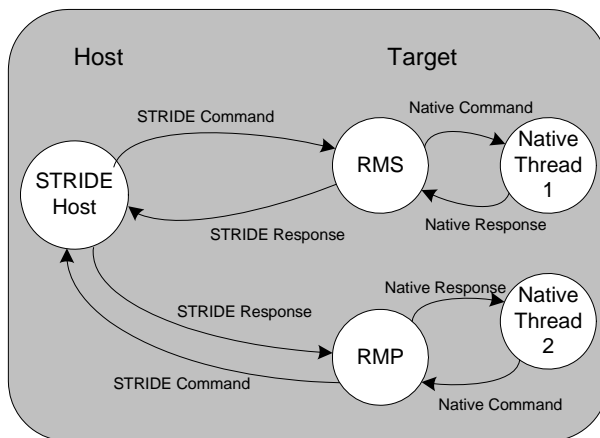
Host

Target

STRIDE Command

Native Command

STRIDE Host

RMS

Native Thread 1

Native Response

STRIDE Response

Native Response

STRIDE Response

Native Thread 2

RMP

STRIDE Command

Native Command